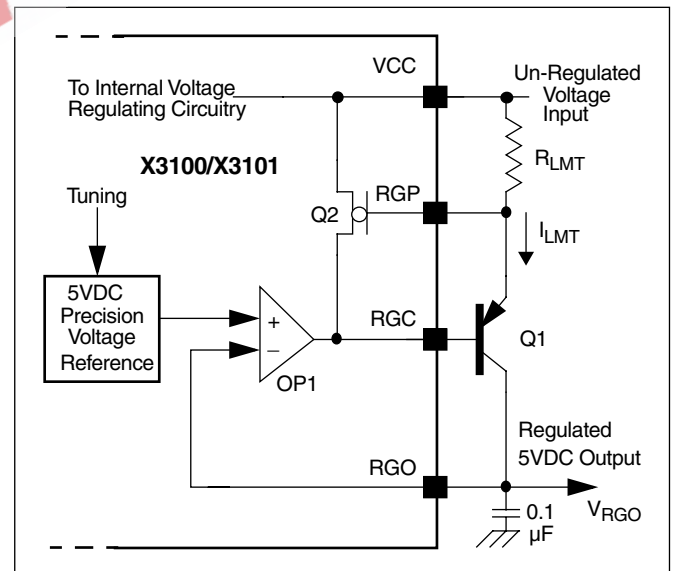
To Internal Voltage Regulating Circuitry

VCC

Un-Regulated Voltage Input

X3100/X3101

$R_{LMT}$

Tuning

RGP

Q2

$I_{LMT}$

5VDC Precision Voltage Reference

+

−

RGC

Q1

OP1

Regulated 5VDC Output

RGO

0.1 μF

$V_{RGO}$